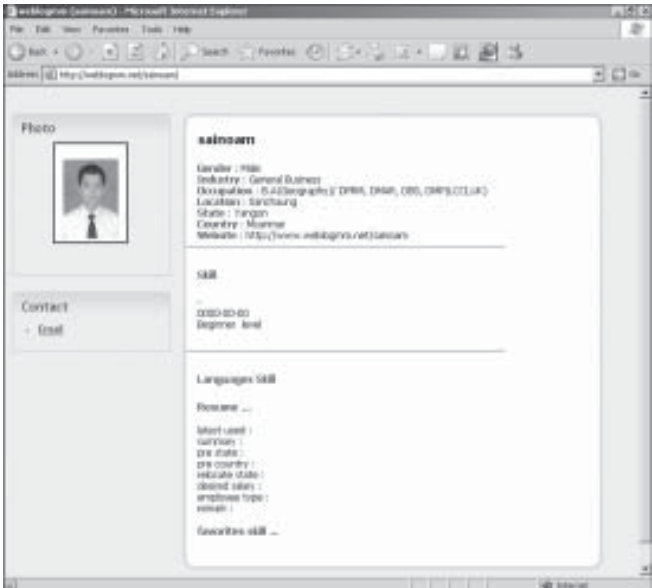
weblogmm (sainoam) - Microsoft Internet Explorer

File Edit View Favorites Tools Help

Back Search Favorites

Address http://weblogmm.net/sainoam

Photo

Contact

Email

sainoam

Gender : Male
Industry : General Business
Occupation : B.A(Geography)/ DPMA, DMAR, DBS, DMPS,CCL(UK)
Location : Sanchaung
State : Yangon
Country : Myanmar
Website : http://www.weblogmm.net/sainoam

Skill

..
0000-00-00
Beginner level

Languages Skill

Resume ...

latest used :
summary :
pre state :
pre country :
relocate state :
desired salary :
employee type :
remark :

favorites skill ...

Internet